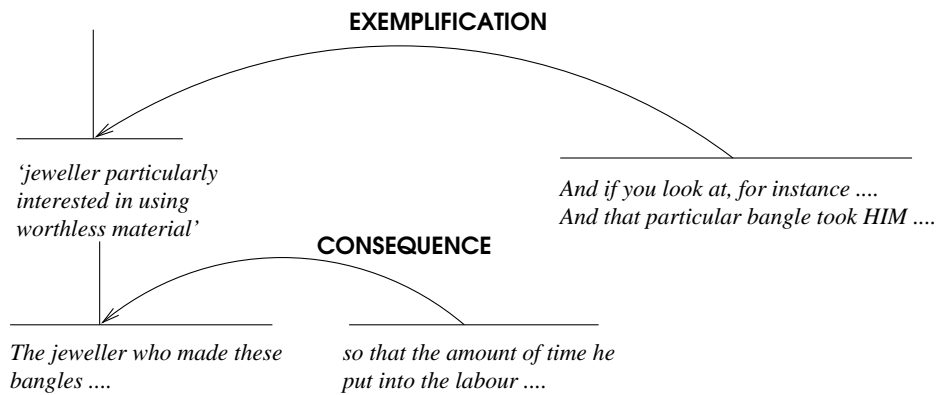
EXEMPLIFICATION

'jeweller particularly interested in using worthless material'

And if you look at, for instance ....
And that particular bangle took HIM ....

CONSEQUENCE

The jeweller who made these bangles ....

so that the amount of time he put into the labour ....